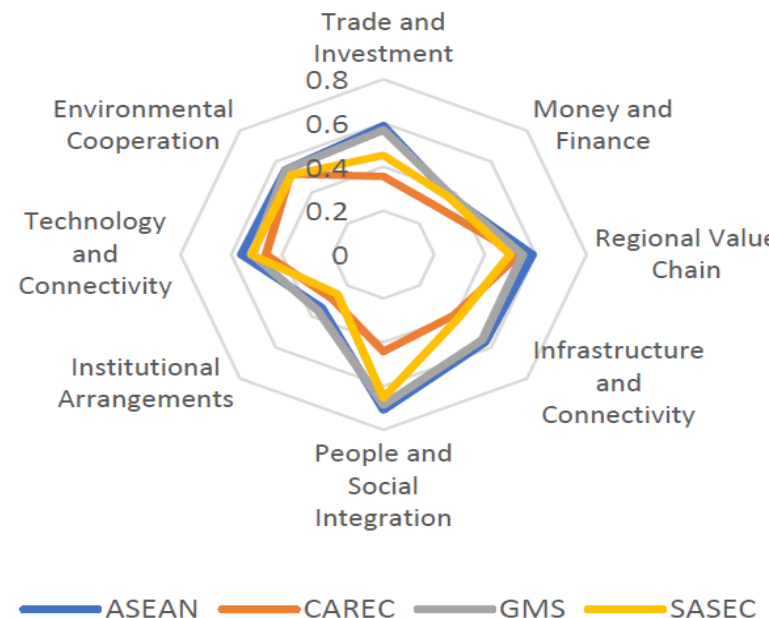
Trade and Investment

0.8

0.6

0.4

0.2

0

Money and Finance

Regional Value Chain

Infrastructure and Connectivity

People and Social Integration

Institutional Arrangements

Technology and Connectivity

Environmental Cooperation

ASEAN CAREC GMS SASEC